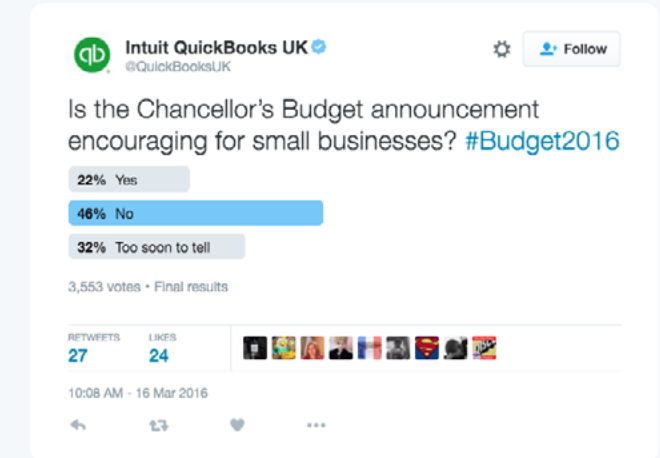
qb

Intuit QuickBooks UK
@QuickBooksUK

Follow

Is the Chancellor's Budget announcement encouraging for small businesses? #Budget2016

22% Yes

46% No

32% Too soon to tell

3,553 votes • Final results

RETWEETS
27

LIKES
24

10:08 AM - 16 Mar 2016